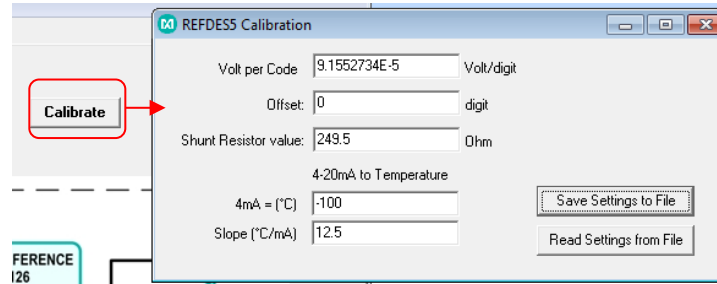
Calibrate

REFDES5 Calibration

Volt per Code 9.1552734E-5 Volt/digit

Offset: 0 digit

Shunt Resistor value: 249.5 Ohm

4-20mA to Temperature

4mA = (°C) -100

Slope (°C/mA) 12.5

Save Settings to File

Read Settings from File

FERENCE
126